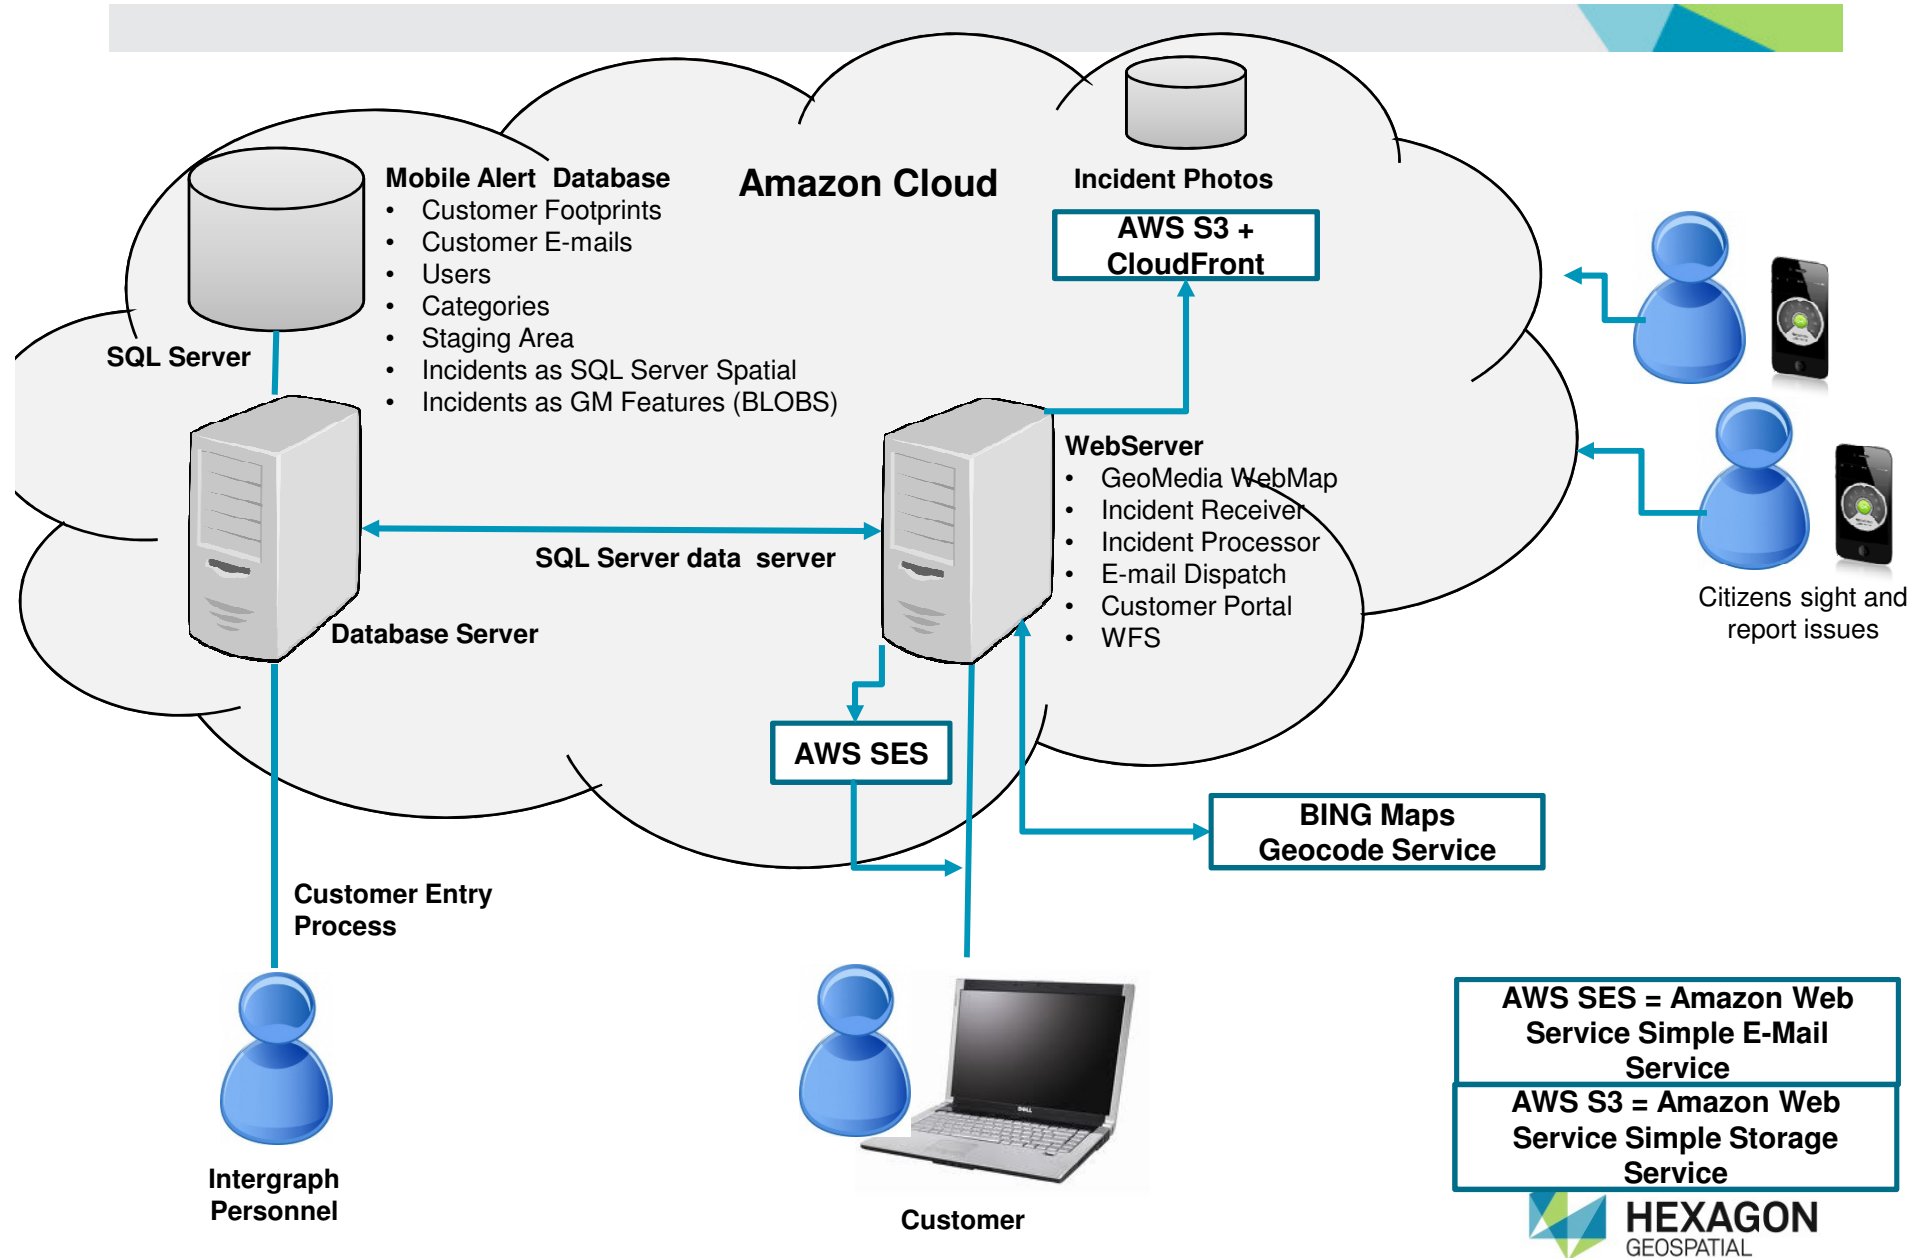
Mobile Alert Database
- Customer Footprints
- Customer E-mails
- Users
- Categories
- Staging Area
- Incidents as SQL Server Spatial
- Incidents as GM Features (BLOBS)

Amazon Cloud

Incident Photos

AWS S3 + CloudFront

SQL Server

WebServer
- GeoMedia WebMap
- Incident Receiver
- Incident Processor
- E-mail Dispatch
- Customer Portal
- WFS

SQL Server data server

Database Server

Citizens sight and report issues

AWS SES

BING Maps Geocode Service

Customer Entry Process

Intergraph Personnel

Customer

AWS SES = Amazon Web Service Simple E-Mail Service

AWS S3 = Amazon Web Service Simple Storage Service

HEXAGON GEOSPATIAL